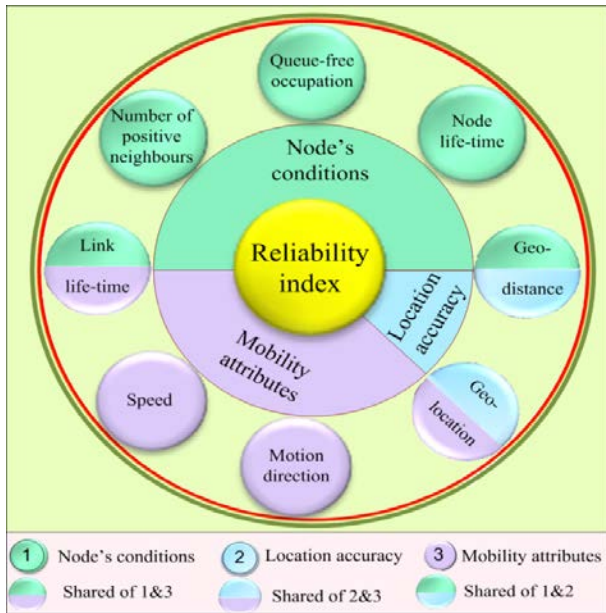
Queue-free occupation

Number of positive neighbours

Node life-time

Node's conditions

Link life-time

Reliability index

Geo-distance

Location accuracy

Mobility attributes

Speed

Geo-location

Motion direction

1 Node's conditions
2 Location accuracy
3 Mobility attributes
Shared of 1&3
Shared of 2&3
Shared of 1&2